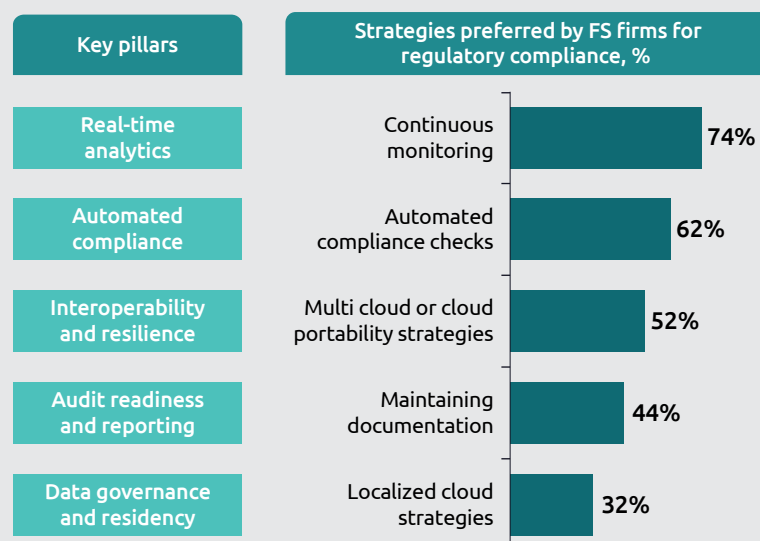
| Key pillars | Strategies preferred by FS firms for regulatory compliance, % | |
|---|---|---|
| Real-time analytics | Continuous monitoring | 74% |
| Automated compliance | Automated compliance checks | 62% |
| Interoperability and resilience | Multi cloud or cloud portability strategies | 52% |
| Audit readiness and reporting | Maintaining documentation | 44% |
| Data governance and residency | Localized cloud strategies | 32% |